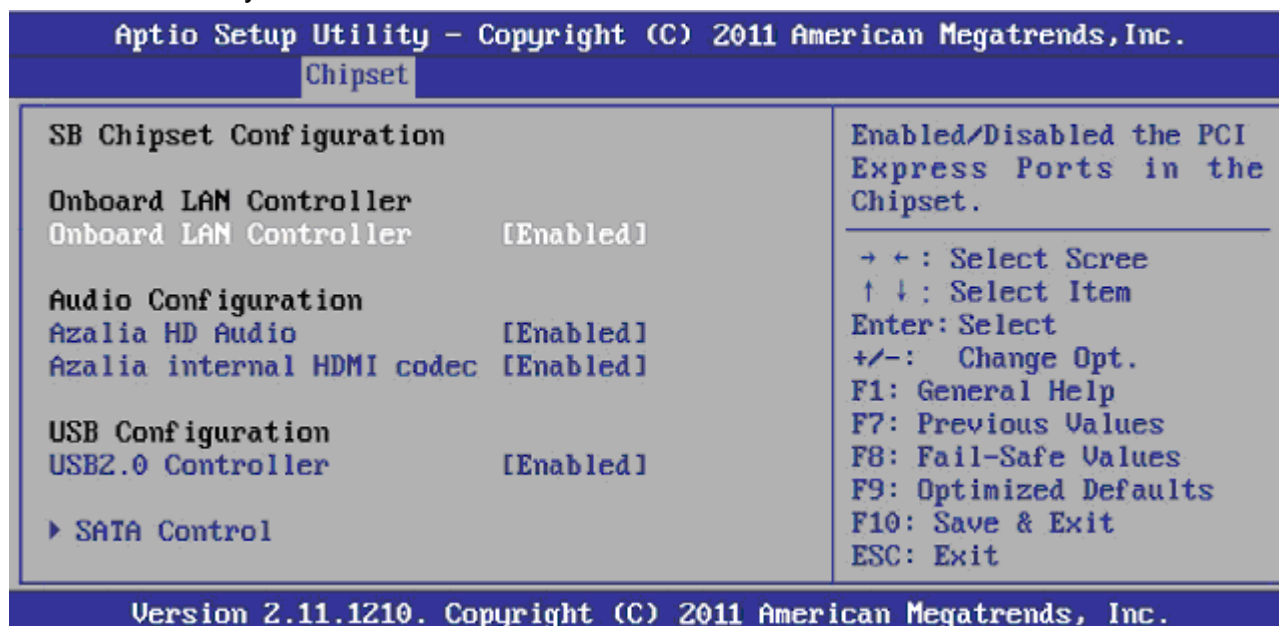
Aptio Setup Utility – Copyright (C) 2011 American Megatrends, Inc.
Chipset

SB Chipset Configuration

Onboard LAN Controller
Onboard LAN Controller [Enabled]

Audio Configuration
Azalia HD Audio [Enabled]
Azalia internal HDMI codec [Enabled]

USB Configuration
USB2.0 Controller [Enabled]

▸ SATA Control

Enabled/Disabled the PCI Express Ports in the Chipset.

→ ←: Select Scree
↑ ↓: Select Item
Enter: Select
+/-: Change Opt.
F1: General Help
F7: Previous Values
F8: Fail-Safe Values
F9: Optimized Defaults
F10: Save & Exit
ESC: Exit

Version 2.11.1210. Copyright (C) 2011 American Megatrends, Inc.